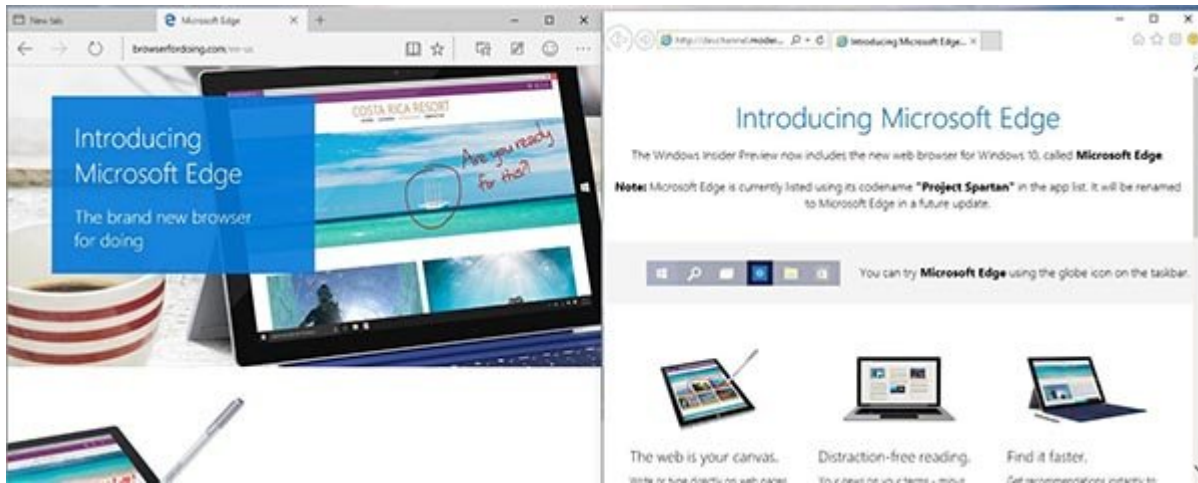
New tab
Microsoft Edge
browserfordoing.com/en-us

Introducing Microsoft Edge

The brand new browser for doing

COSTA RICA RESORT

Are you ready for this?

http://devchannel.moder...
Introducing Microsoft Edge...

Introducing Microsoft Edge

The Windows Insider Preview now includes the new web browser for Windows 10, called **Microsoft Edge**

**Note:** Microsoft Edge is currently listed using its codename **"Project Spartan"** in the app list. It will be renamed to Microsoft Edge in a future update.

You can try **Microsoft Edge** using the globe icon on the taskbar.

The web is your canvas.
Write or type directly on web pages

Distraction-free reading.
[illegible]

Find it faster.
Get recommendations instantly to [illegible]